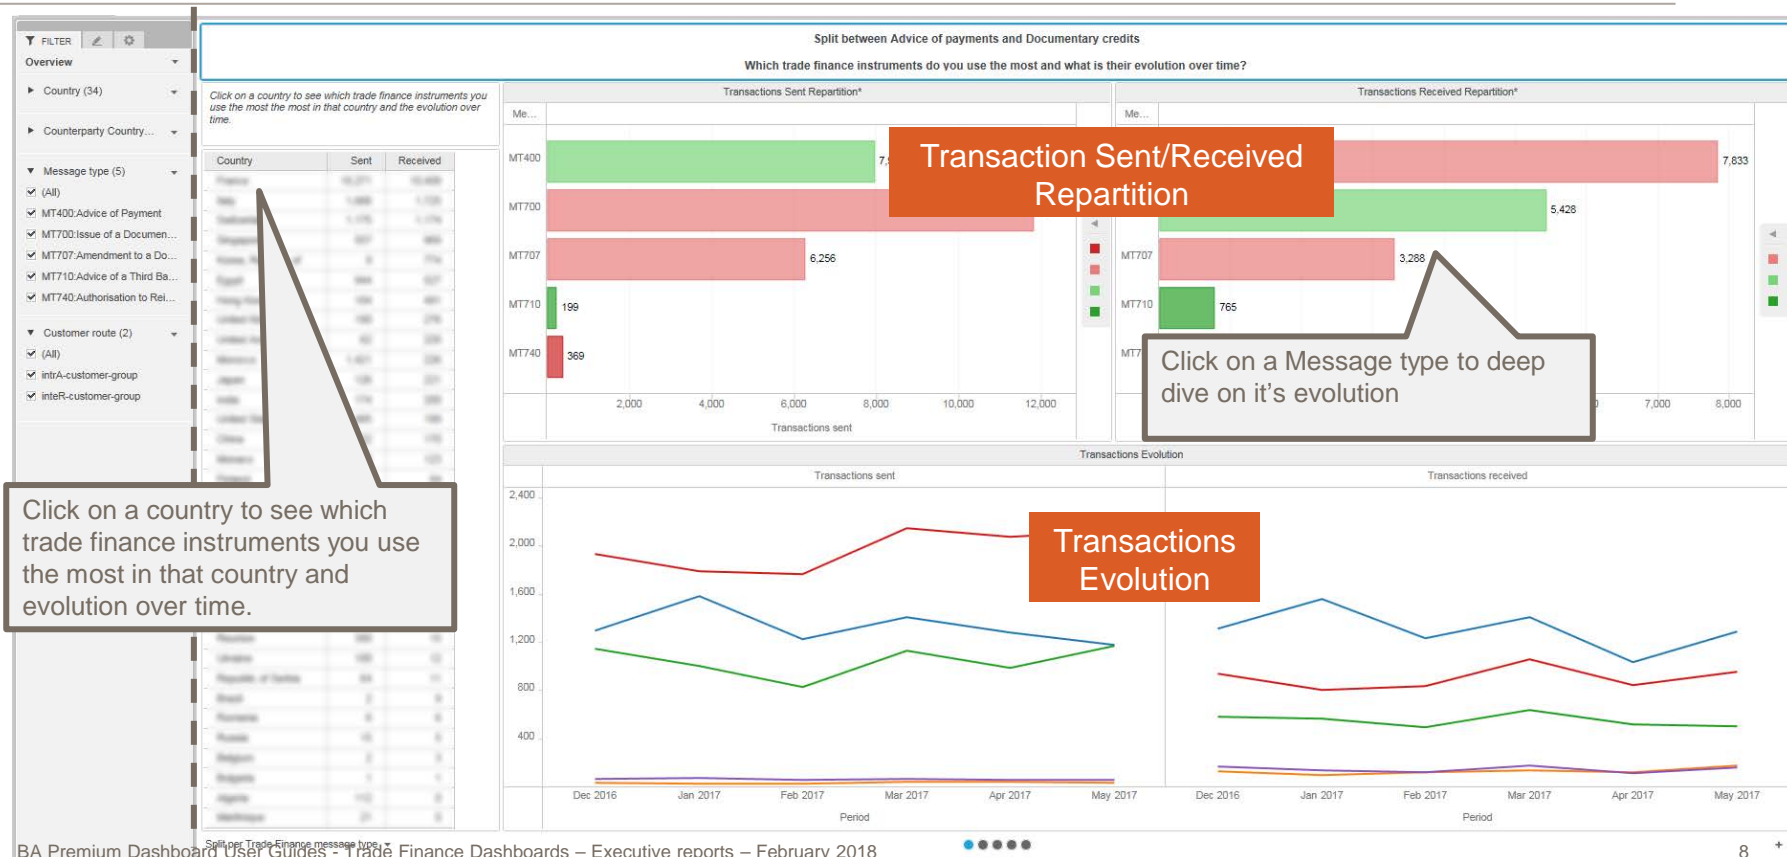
FILTER

Overview

Country (34)

Counterparty Country...

Message type (5)
(All)
MT400:Advice of Payment
MT700:Issue of a Documen...
MT707:Amendment to a Do...
MT710:Advice of a Third Ba...
MT740:Authorisation to Rei...

Customer route (2)
(All)
intrA-customer-group
inteR-customer-group

Split between Advice of payments and Documentary credits

Which trade finance instruments do you use the most and what is their evolution over time?

Click on a country to see which trade finance instruments you use the most the most in that country and the evolution over time.

| Country | Sent | Received |
|---|---|---|

Transactions Sent Repartition*

Me...

MT400
MT700
MT707 6,256
MT710 199
MT740 369

2,000 4,000 6,000 8,000 10,000 12,000
Transactions sent

Transactions Received Repartition*

Me...

7,833
5,428
MT707 3,288
MT710 765
MT7

7,000 8,000

Transaction Sent/Received Repartition

Click on a Message type to deep dive on it's evolution

Click on a country to see which trade finance instruments you use the most in that country and evolution over time.

Transactions Evolution

Transactions sent

Transactions received

2,400
2,000
1,600
1,200
800
400

Dec 2016 Jan 2017 Feb 2017 Mar 2017 Apr 2017 May 2017
Period

Dec 2016 Jan 2017 Feb 2017 Mar 2017 Apr 2017 May 2017
Period

Transactions Evolution

Split per Trade Finance message type

BA Premium Dashboard User Guides - Trade Finance Dashboards – Executive reports – February 2018

8